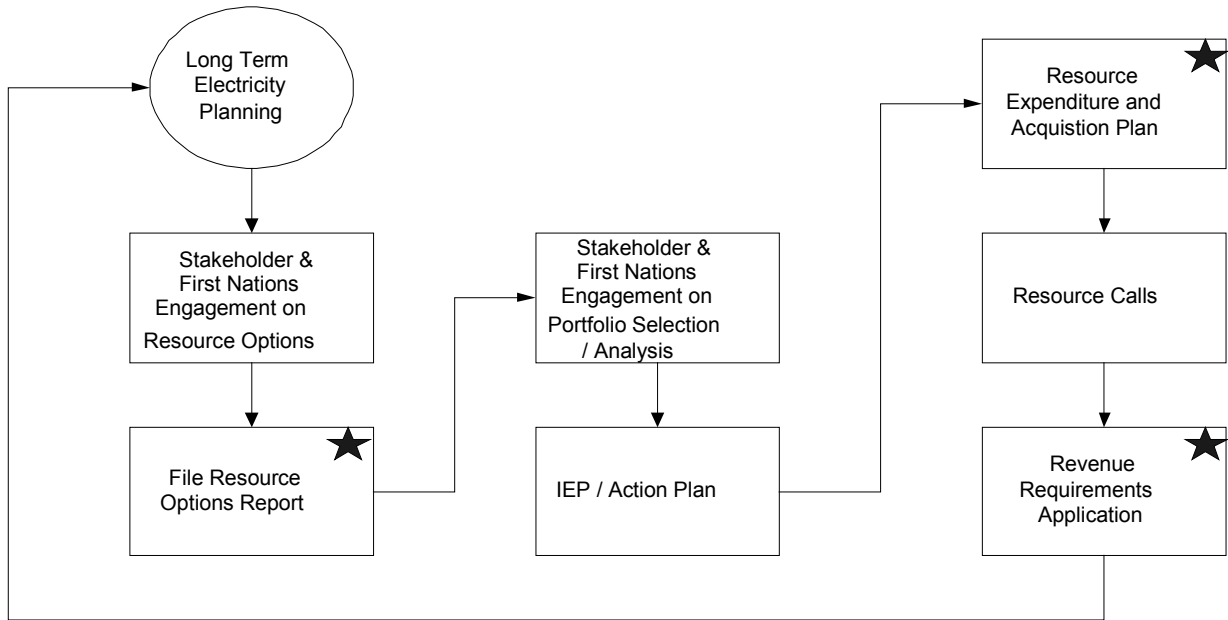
Long Term Electricity Planning

Stakeholder & First Nations Engagement on Resource Options

File Resource Options Report

Stakeholder & First Nations Engagement on Portfolio Selection / Analysis

IEP / Action Plan

Resource Expenditure and Acquistion Plan

Resource Calls

Revenue Requirements Application